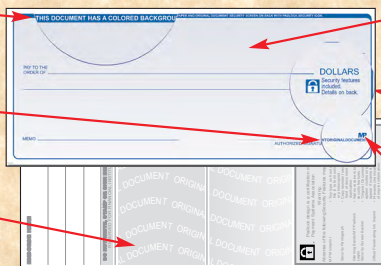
THIS DOCUMENT HAS A COLORED BACKGROU

PAY TO THE ORDER OF

DOLLARS

Security features included. Details on back.

MEMO

AUTHORIZED SIGNATU

ORIGINAL DOCUMENT

MP

DOCUMENT ORIGINAL DOCUMENT ORIGINAL DOCUMENT ORIGINAL DOCUMENT ORIGI